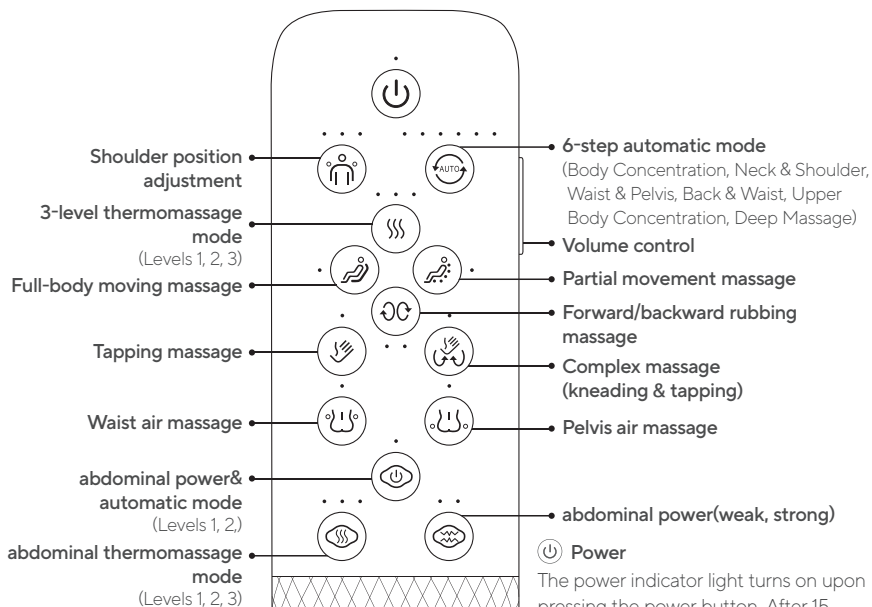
AUTO

6-step automatic mode
(Body Concentration, Neck & Shoulder, Waist & Pelvis, Back & Waist, Upper Body Concentration, Deep Massage)

Shoulder position adjustment

3-level thermomassage mode
(Levels 1, 2, 3)

Volume control

Full-body moving massage

Partial movement massage

Forward/backward rubbing massage

Tapping massage

Complex massage (kneading & tapping)

Waist air massage

Pelvis air massage

abdominal power& automatic mode
(Levels 1, 2,)

abdominal power(weak, strong)

abdominal thermomassage mode
(Levels 1, 2, 3)

Power

The power indicator light turns on upon pressing the power button. After 15 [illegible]